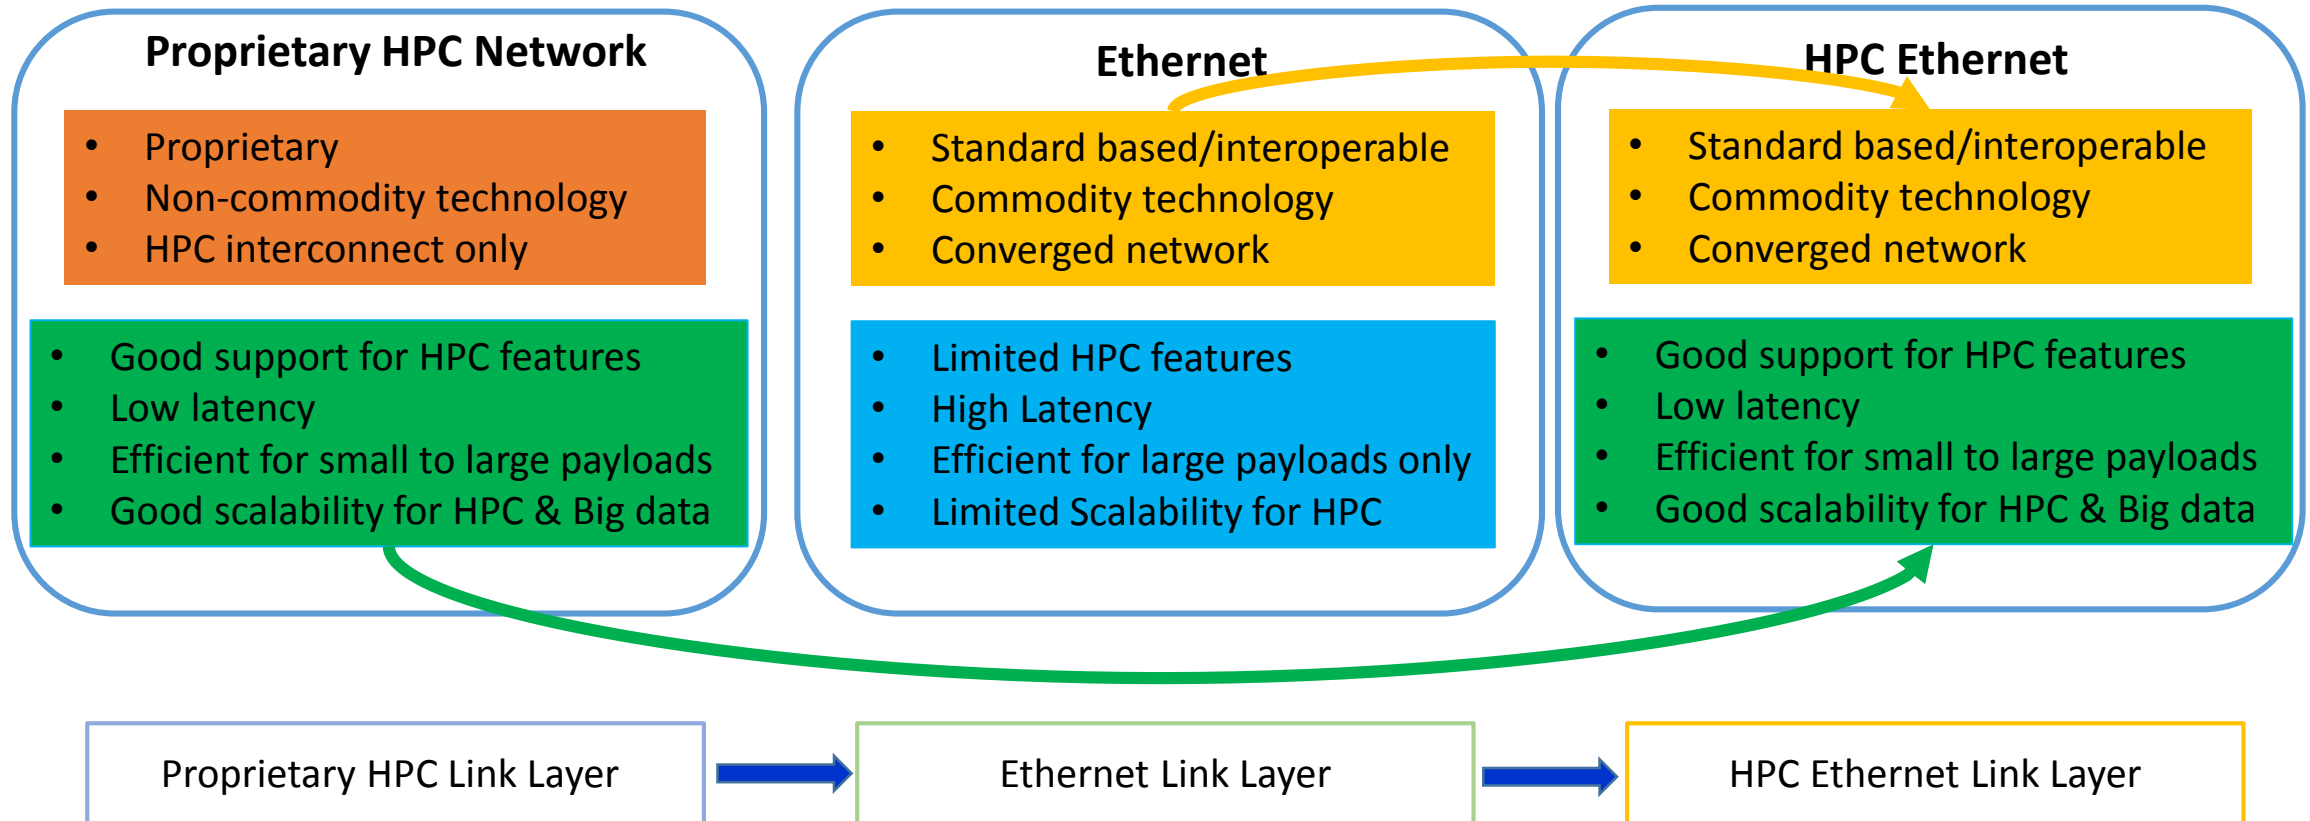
Proprietary HPC Network

- Proprietary
- Non-commodity technology
- HPC interconnect only

- Good support for HPC features
- Low latency
- Efficient for small to large payloads
- Good scalability for HPC & Big data

Ethernet

- Standard based/interoperable
- Commodity technology
- Converged network

- Limited HPC features
- High Latency
- Efficient for large payloads only
- Limited Scalability for HPC

HPC Ethernet

- Standard based/interoperable
- Commodity technology
- Converged network

- Good support for HPC features
- Low latency
- Efficient for small to large payloads
- Good scalability for HPC & Big data

Proprietary HPC Link Layer

Ethernet Link Layer

HPC Ethernet Link Layer